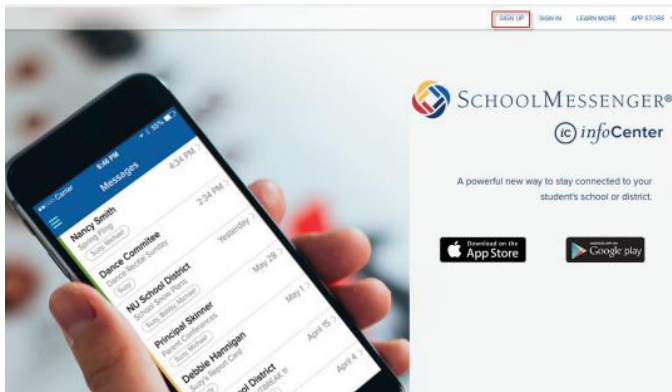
SIGN UP SIGN IN LEARN MORE APP STORE

SCHOOLMESSENGER®
infoCenter

A powerful new way to stay connected to your student's school or district.

Download on the App Store

Google play

5:41 PM
Messages

Nancy Smith
Spring Fling
4:34 PM

Dance Commitee
Dance Recital Sunday
2:34 PM

NJ School District
School Snow Plans
Yesterday

Principal Skinner
Parent Conferences
May 28

Debbie Hannigan
Suzy's Report Card
May 1

ol District
April 15

April 4